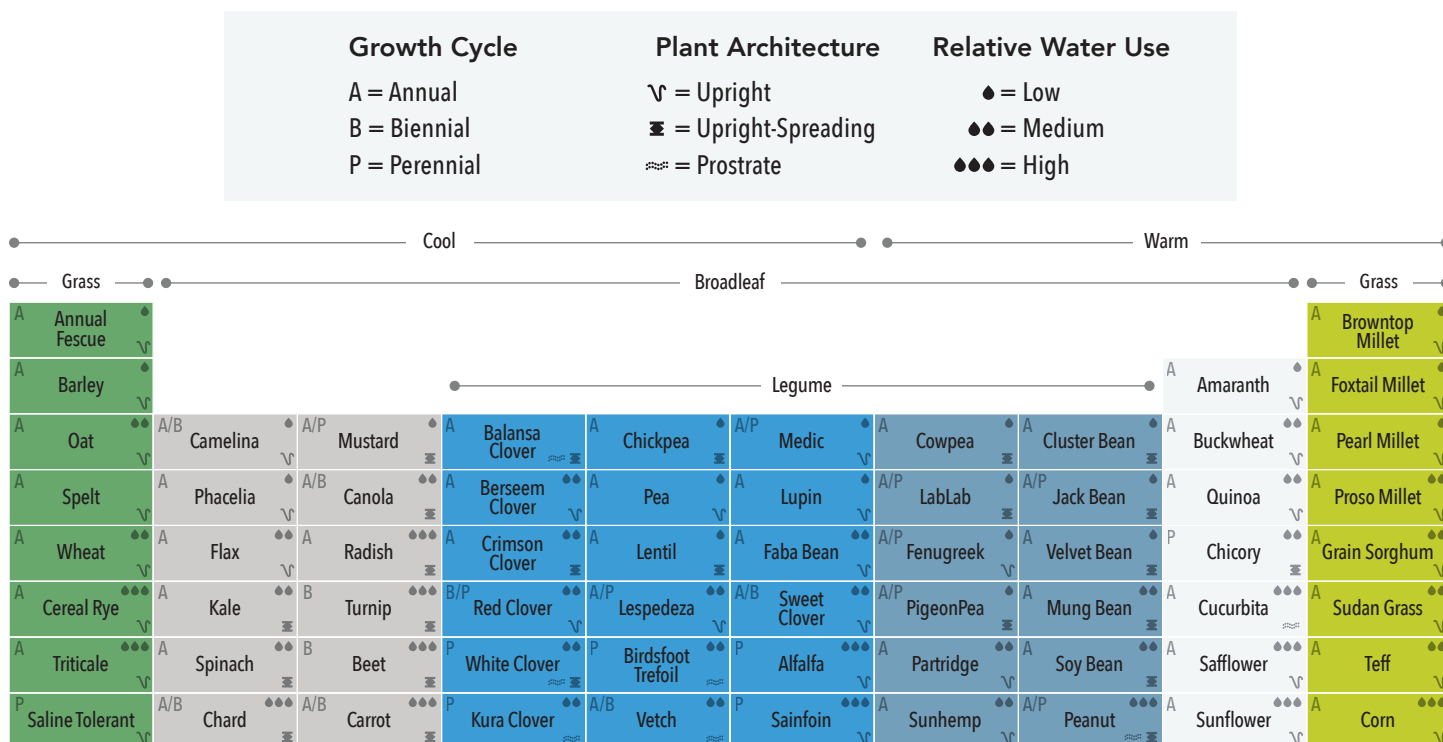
Growth Cycle
A = Annual
B = Biennial
P = Perennial

Plant Architecture
= Upright
= Upright-Spreading
= Prostrate

Relative Water Use
= Low
= Medium
= High

Cool

Warm

Grass

Broadleaf

Grass

Legume

| | | | | | | | | | | |
|---|---|---|---|---|---|---|---|---|---|---|
| A Annual Fescue | | | | | | | | | | A Browntop Millet |
| A Barley | | | | | | | | | A Amaranth | A Foxtail Millet |
| A Oat | A/B Camelina | A/P Mustard | A Balansa Clover | A Chickpea | A/P Medic | A Cowpea | A Cluster Bean | A Buckwheat | A Pearl Millet |
| A Spelt | A Phacelia | A/B Canola | A Berseem Clover | A Pea | A Lupin | A/P LabLab | A/P Jack Bean | A Quinoa | A Proso Millet |
| A Wheat | A Flax | A Radish | A Crimson Clover | A Lentil | A Faba Bean | A/P Fenugreek | A Velvet Bean | P Chicory | A Grain Sorghum |
| A Cereal Rye | A Kale | B Turnip | B/P Red Clover | A/P Lespedeza | A/B Sweet Clover | A/P PigeonPea | A Mung Bean | A Cucurbita | A Sudan Grass |
| A Triticale | A Spinach | B Beet | P White Clover | P Birdsfoot Trefoil | P Alfalfa | A Partridge | A Soy Bean | A Safflower | A Teff |
| P Saline Tolerant | A/B Chard | A/B Carrot | P Kura Clover | A/B Vetch | P Sainfoin | A Sunhemp | A/P Peanut | A Sunflower | A Corn |